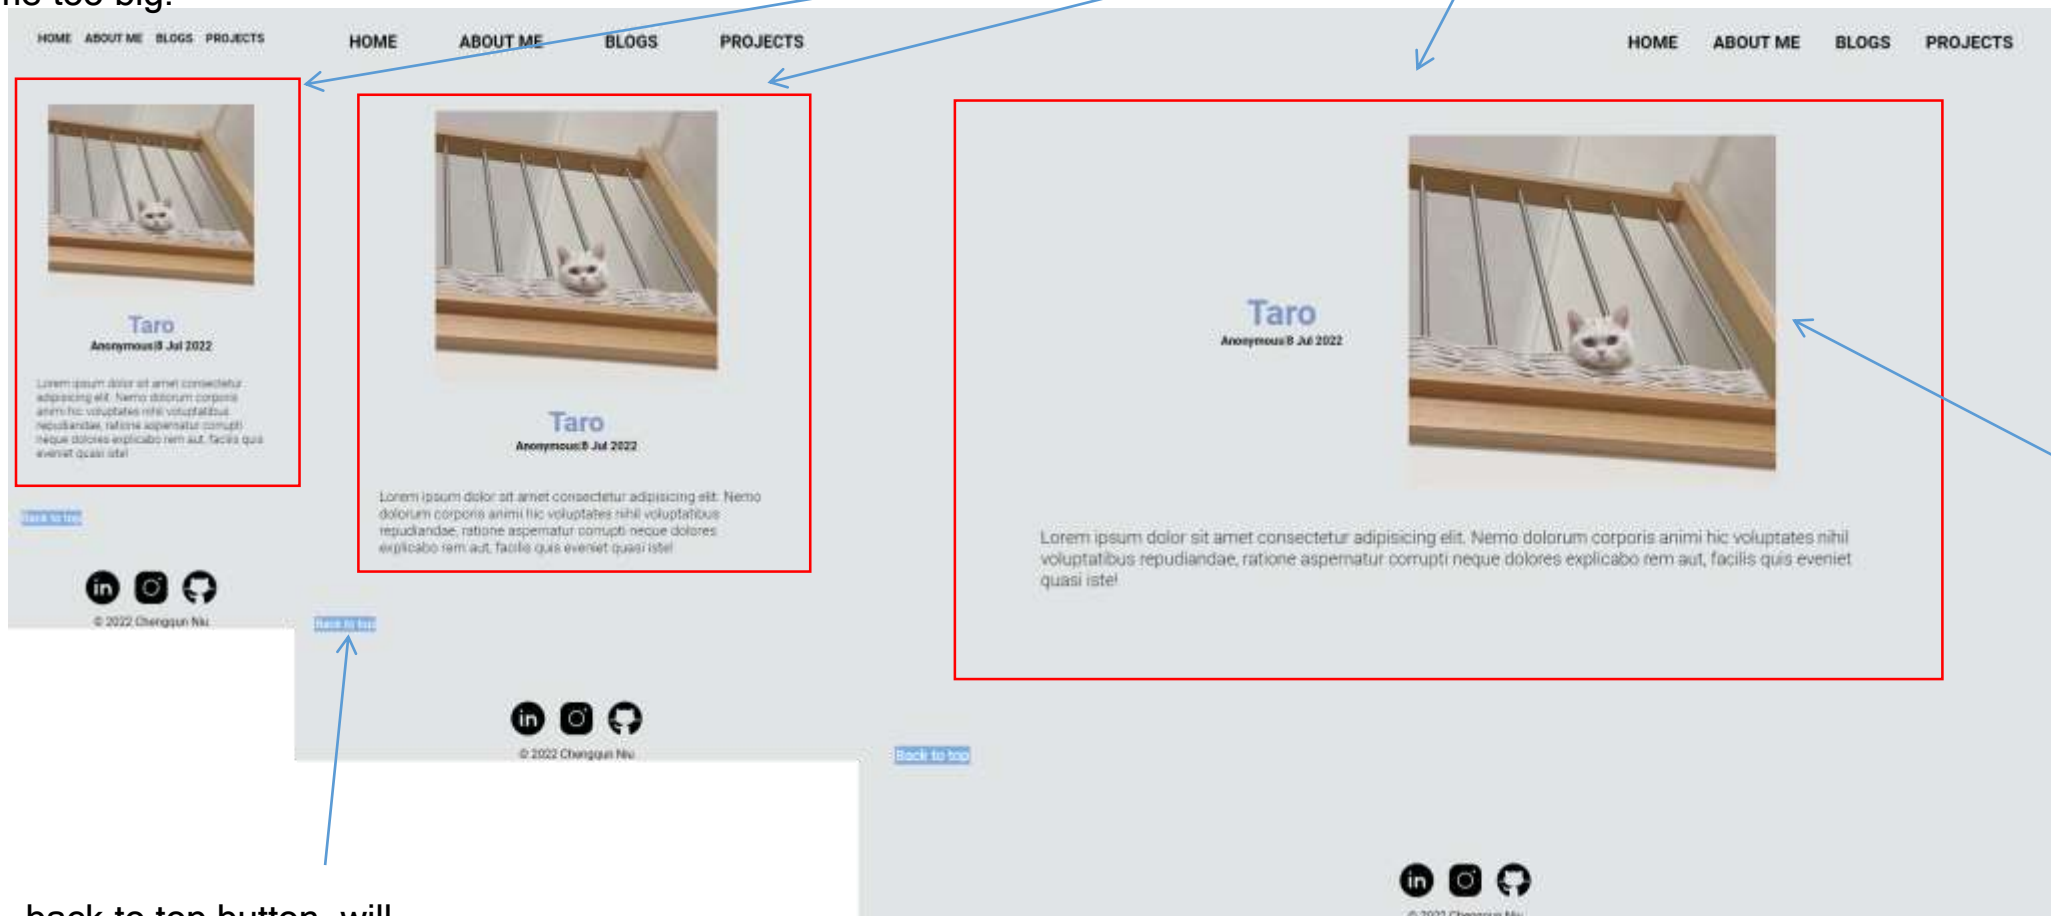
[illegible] too big.

HOME ABOUT ME BLOGS PROJECTS

Taro
Anonymous8 Jul 2022

Lorem ipsum dolor sit amet consectetur adipisicing elit. Nemo dolorum corporis animi hic voluptates nihil voluptatibus repudiandae, ratione aspernatur corrupti neque dolores explicabo rem aut, facilis quis eveniet quasi iste!

Back to top

© 2022 Chengqun Niu

HOME ABOUT ME BLOGS PROJECTS

Taro
Anonymous8 Jul 2022

Lorem ipsum dolor sit amet consectetur adipisicing elit. Nemo dolorum corporis animi hic voluptates nihil voluptatibus repudiandae, ratione aspernatur corrupti neque dolores explicabo rem aut, facilis quis eveniet quasi iste!

Back to top

© 2022 Chengqun Niu

HOME ABOUT ME BLOGS PROJECTS

Taro
Anonymous8 Jul 2022

Lorem ipsum dolor sit amet consectetur adipisicing elit. Nemo dolorum corporis animi hic voluptates nihil voluptatibus repudiandae, ratione aspernatur corrupti neque dolores explicabo rem aut, facilis quis eveniet quasi iste!

Back to top

© 2022 Chengqun Niu

back to top button, will